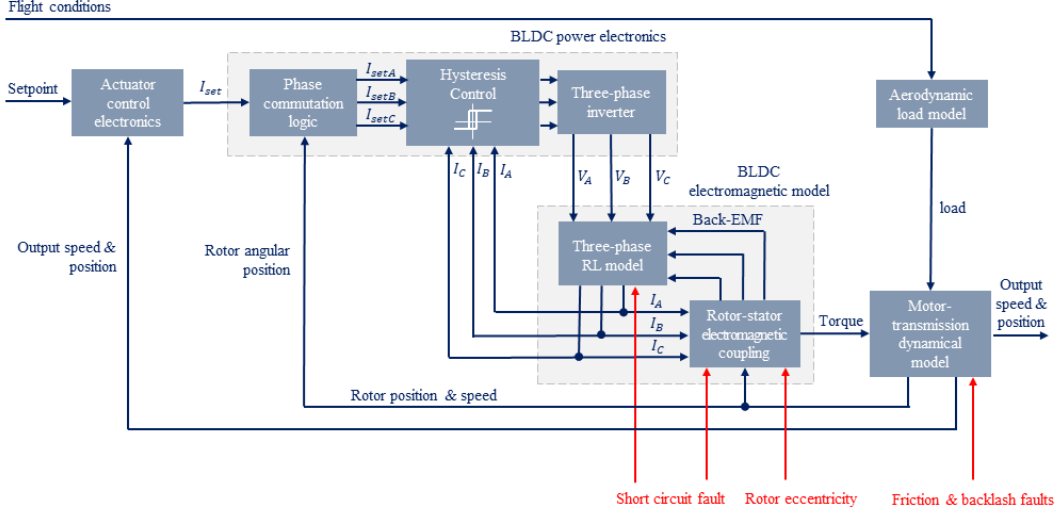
Flight conditions

BLDC power electronics

Setpoint

Actuator control electronics

$I_{set}$

Phase commutation logic

$I_{setA}$

$I_{setB}$

$I_{setC}$

Hysteresis Control

Three-phase inverter

Aerodynamic load model

$I_C$ $I_B$ $I_A$

$V_A$ $V_B$ $V_C$

BLDC electromagnetic model

load

Output speed & position

Rotor angular position

Back-EMF

Three-phase RL model

$I_A$

$I_B$

$I_C$

Rotor-stator electromagnetic coupling

Torque

Motor-transmission dynamical model

Output speed & position

Rotor position & speed

Short circuit fault

Rotor eccentricity

Friction & backlash faults